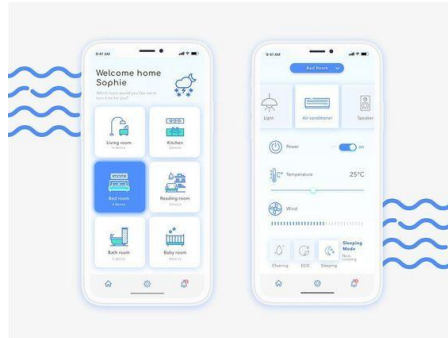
9:41 AM

Welcome home Sophie

Which room would you like to turn it on for you?

Living room

Kitchen

Bed room

Reading room

Bath room

Baby room

9:41 AM

Bed Room

Light

Air conditioner

Speaker

Power

On

Temperature

25°C

Wind

Cleaning

ECO

Sleeping

Sleeping Mode